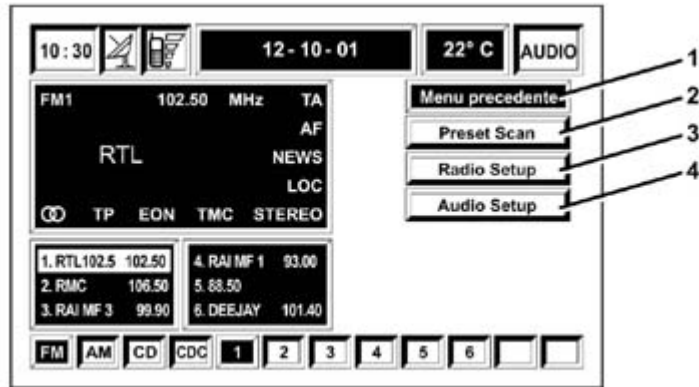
10 : 30

12 - 10 - 01

22° C

AUDIO

FM1 102.50 MHz TA

AF

RTL NEWS

LOC

TP EON TMC STEREO

Menu precedente

Preset Scan

Radio Setup

Audio Setup

1
2
3
4

1. RTL102.5 102.50
2. RMC 106.50
3. RAI MF 3 99.90

4. RAI MF 1 93.00
5. 88.50
6. DEEJAY 101.40

FM AM CD CDC 1 2 3 4 5 6